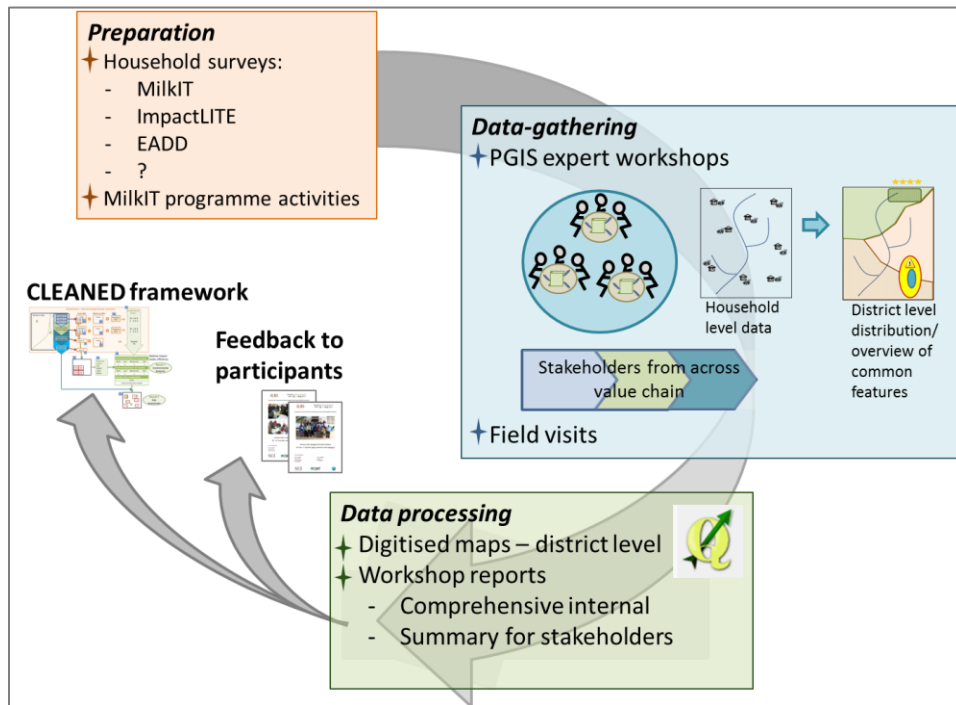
*Preparation*

Household surveys:
- MilkIT
- ImpactLITE
- EADD
- ?

MilkIT programme activities

*Data-gathering*

PGIS expert workshops

Household level data

District level distribution/ overview of common features

Stakeholders from across value chain

Field visits

CLEANED framework

Feedback to participants

*Data processing*

Digitised maps – district level

Workshop reports
- Comprehensive internal
- Summary for stakeholders